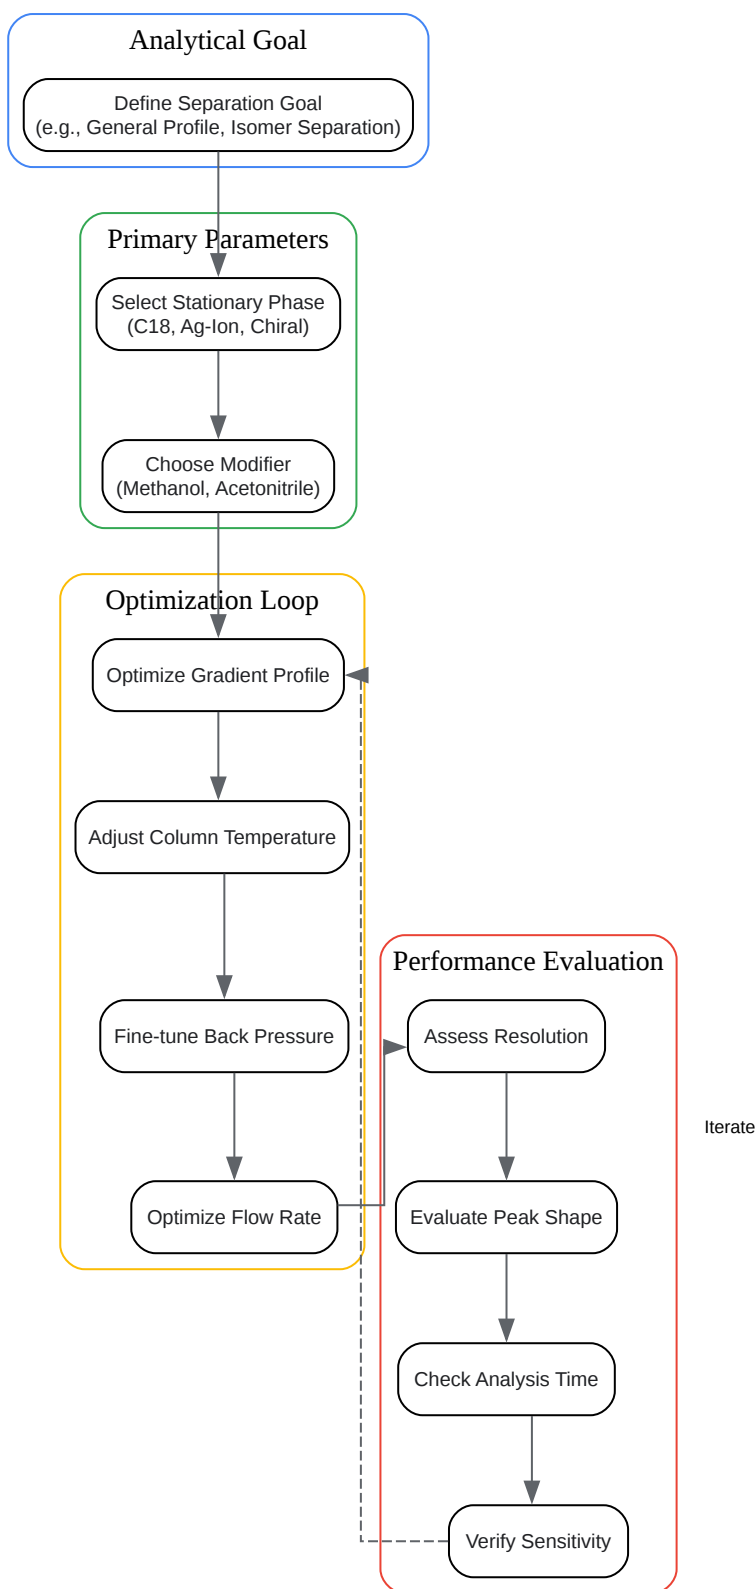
Analytical Goal

Define Separation Goal
(e.g., General Profile, Isomer Separation)

Primary Parameters

Select Stationary Phase
(C18, Ag-Ion, Chiral)

Choose Modifier
(Methanol, Acetonitrile)

Optimization Loop

Optimize Gradient Profile

Adjust Column Temperature

Fine-tune Back Pressure

Optimize Flow Rate

Performance Evaluation

Assess Resolution

Evaluate Peak Shape

Check Analysis Time

Verify Sensitivity

Iterate